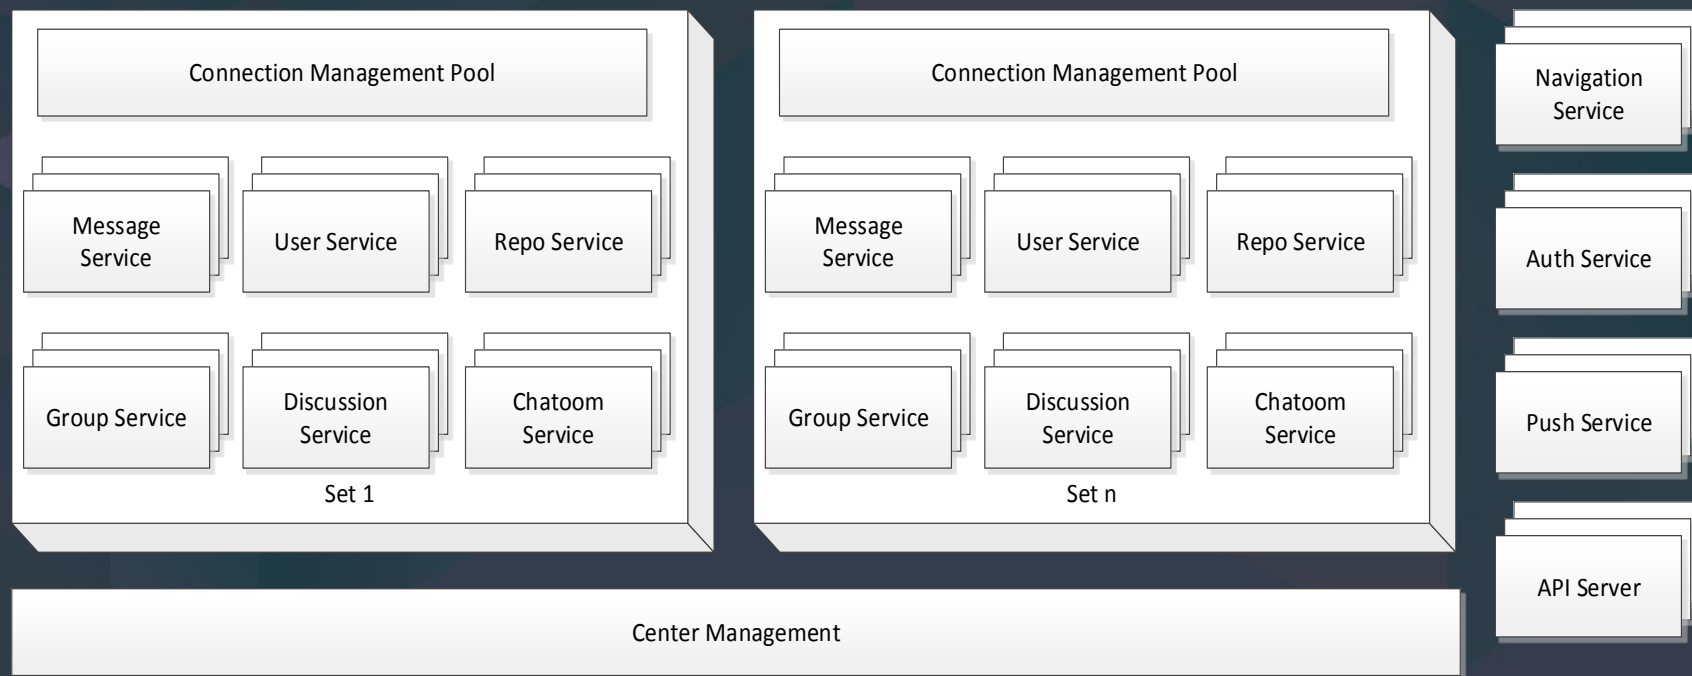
Connection Management Pool

Message Service

User Service

Repo Service

Group Service

Discussion Service

Chatoom Service

Set 1

Connection Management Pool

Message Service

User Service

Repo Service

Group Service

Discussion Service

Chatoom Service

Set n

Navigation Service

Auth Service

Push Service

API Server

Center Management